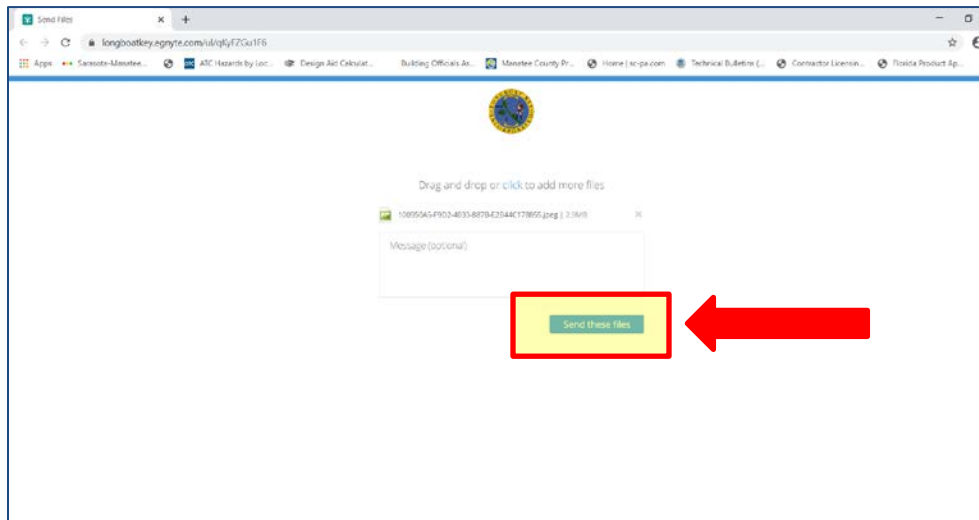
Send Files

longboatkey.egnyte.com/ul/qKyFZGu1F6

Apps Sarasota-Manatee... ATC Hazards by Loc... Design Aid Calculat... Building Officials As... Manatee County Pr... Home | sc-pa.com Technical Bulletins (... Contractor Licensin... Florida Product Ap...

Drag and drop or click to add more files

10895045-F9D2-4033-8878-E2044C178855.jpeg | 2.3MB

Message (optional)

Send these files